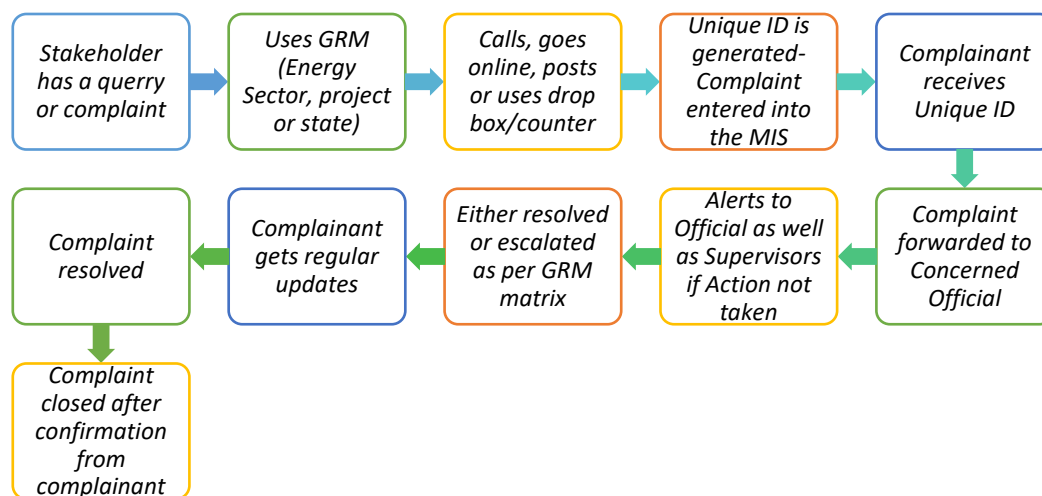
Stakeholder has a querry or complaint

Uses GRM (Energy Sector, project or state)

Calls, goes online, posts or uses drop box/counter

Unique ID is generated- Complaint entered into the MIS

Complainant receives Unique ID

Complaint forwarded to Concerned Official

Alerts to Official as well as Supervisors if Action not taken

Either resolved or escalated as per GRM matrix

Complainant gets regular updates

Complaint resolved

Complaint closed after confirmation from complainant